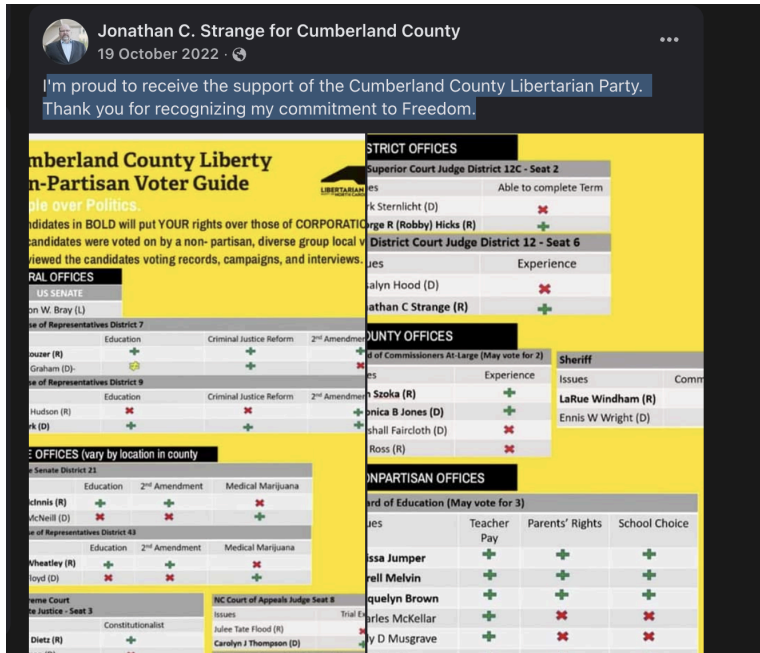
Jonathan C. Strange for Cumberland County
19 October 2022 ·

I'm proud to receive the support of the Cumberland County Libertarian Party. Thank you for recognizing my commitment to Freedom.

umberland County Liberty
n-Partisan Voter Guide
ple over Politics.
ndidates in BOLD will put YOUR rights over those of CORPORATIO
candidates were voted on by a non- partisan, diverse group local v
viewed the candidates voting records, campaigns, and interviews.

LIBERTARIAN

RAL OFFICES

| US SENATE | | | |
|---|---|---|---|
| on W. Bray (L) | | | |

| se of Representatives District 7 | Education | Criminal Justice Reform | 2nd Amendmen |
|---|---|---|---|
| ouzer (R) | + | + | + |
| Graham (D)- | | + | ✖ |

| se of Representatives District 9 | Education | Criminal Justice Reform | 2nd Amendmen |
|---|---|---|---|
| Hudson (R) | ✖ | ✖ | + |
| rk (D) | + | + | + |

E OFFICES (vary by location in county

| Senate District 21 | Education | 2nd Amendment | Medical Marijuana |
|---|---|---|---|
| cInnis (R) | + | + | ✖ |
| cNeill (D) | ✖ | ✖ | + |

| se of Representatives District 43 | Education | 2nd Amendment | Medical Marijuana |
|---|---|---|---|
| Wheatley (R) | + | + | ✖ |
| loyd (D) | ✖ | ✖ | + |

| reme Court e Justice - Seat 3 | Constitutionalist |
|---|---|
| Dietz (R) | + |

| NC Court of Appeals Judge Seat 8 | |
|---|---|
| Issues | Trial E |
| Julee Tate Flood (R) | |
| Carolyn J Thompson (D) | |

STRICT OFFICES

| Superior Court Judge District 12C - Seat 2 | |
|---|---|
| es | Able to complete Term |
| k Sternlicht (D) | ✖ |
| rge R (Robby) Hicks (R) | + |

| District Court Judge District 12 - Seat 6 | |
|---|---|
| ues | Experience |
| alyn Hood (D) | ✖ |
| athan C Strange (R) | + |

UNTY OFFICES

| d of Commissioners At-Large (May vote for 2) | |
|---|---|
| es | Experience |
| n Szoka (R) | + |
| onica B Jones (D) | + |
| shall Faircloth (D) | ✖ |
| Ross (R) | ✖ |

| Sheriff | |
|---|---|
| Issues | Comm |
| LaRue Windham (R) | |
| Ennis W Wright (D) | |

NONPARTISAN OFFICES

| ard of Education (May vote for 3) | | | |
|---|---|---|---|
| ues | Teacher Pay | Parents' Rights | School Choice |
| issa Jumper | + | + | + |
| rell Melvin | + | + | + |
| quelyn Brown | + | + | + |
| arles McKellar | + | ✖ | ✖ |
| ly D Musgrave | + | ✖ | ✖ |